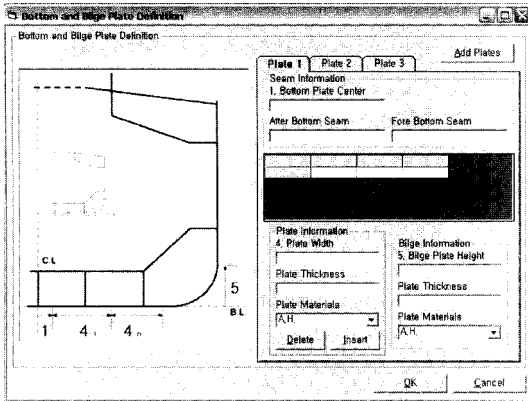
Bottom and Bilge Plate Definition

Bottom and Bilge Plate Definition

Add Plates

Plate 1 | Plate 2 | Plate 3

Seam Information
1. Bottom Plate Center

After Bottom Seam

Fore Bottom Seam

C L

5

B L

1

4

4

Plate Information
4. Plate Width

Plate Thickness

Plate Materials
A,H

Delete

Insert

Bilge Information
5. Bilge Plate Height

Plate Thickness

Plate Materials
A,H

OK

Cancel